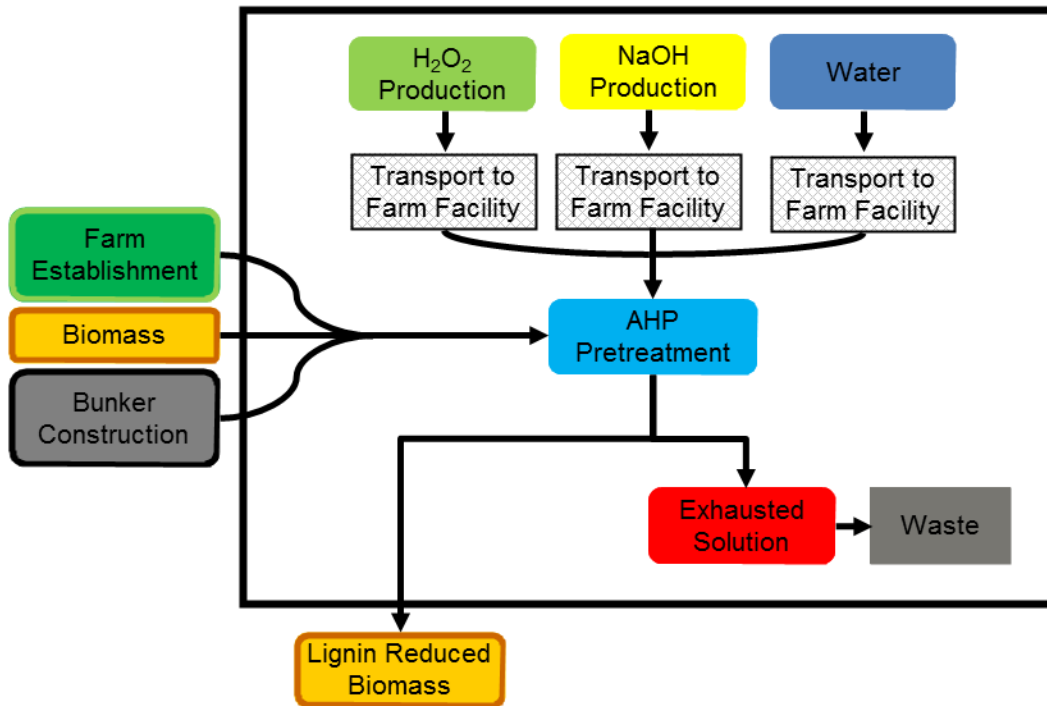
$H_2O_2$ Production

NaOH Production

Water

Transport to Farm Facility

Transport to Farm Facility

Transport to Farm Facility

Farm Establishment

Biomass

Bunker Construction

AHP Pretreatment

Exhausted Solution

Waste

Lignin Reduced Biomass